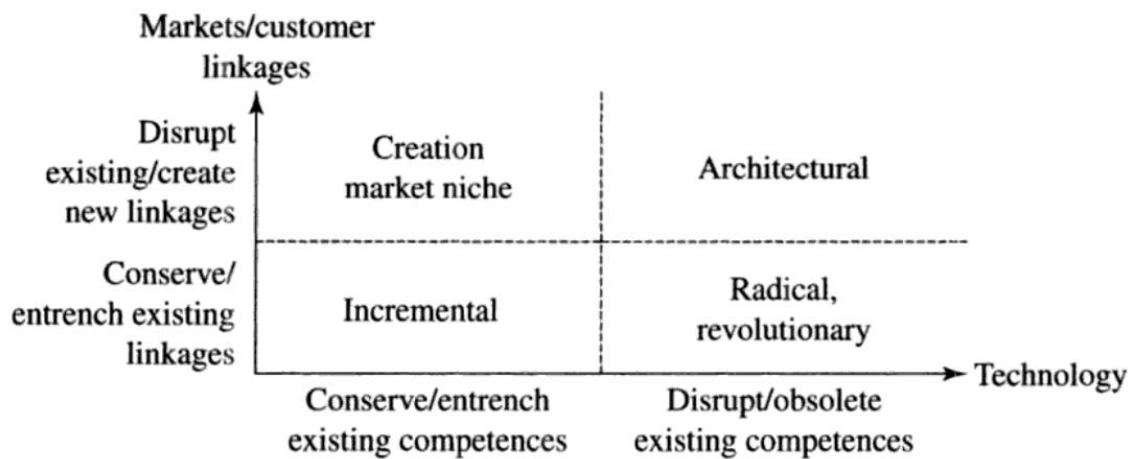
Markets/customer linkages

Disrupt existing/create new linkages

Conserve/ entrench existing linkages

Creation market niche

Architectural

Incremental

Radical, revolutionary

Technology

Conserve/entrench existing competences

Disrupt/obsolete existing competences